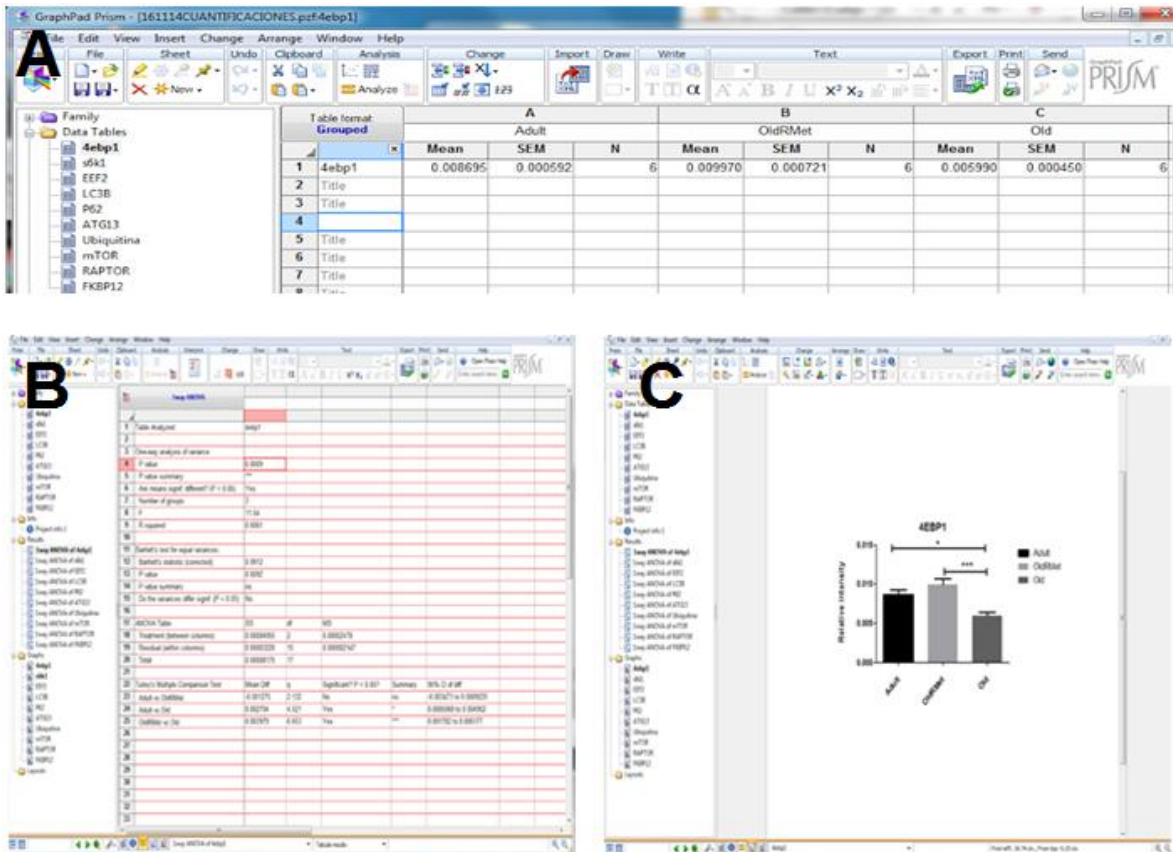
A

GraphPad Prism - [161114CUANTIFICACIONES.pzf:4ebp1]

File Edit View Insert Change Arrange Window Help

File Sheet Undo Clipboard Analysis Change Import Draw Write Text Export Print Send

New Analyze

PRISM

Family
Data Tables
4ebp1
s6k1
EEF2
LC3B
P62
ATG13
Ubiquitina
mTOR
RAPTOR
FKBP12

Table format: Grouped

| | | A | | | B | | | C | | |
|---|---|---|---|---|---|---|---|---|---|---|
| | | Adult | | | OldRMet | | | Old | | |
| | | Mean | SEM | N | Mean | SEM | N | Mean | SEM | N |
| 1 | 4ebp1 | 0.008695 | 0.000592 | 6 | 0.009970 | 0.000721 | 6 | 0.005990 | 0.000450 | 6 |
| 2 | Title | | | | | | | | | |
| 3 | Title | | | | | | | | | |
| 4 | | | | | | | | | | |
| 5 | Title | | | | | | | | | |
| 6 | Title | | | | | | | | | |
| 7 | Title | | | | | | | | | |

B

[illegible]

C

4EBP1

Adult
OldRMet
Old

Relative intensity

0.015
0.010
0.005
0.000

*
***

Adult OldRMet Old